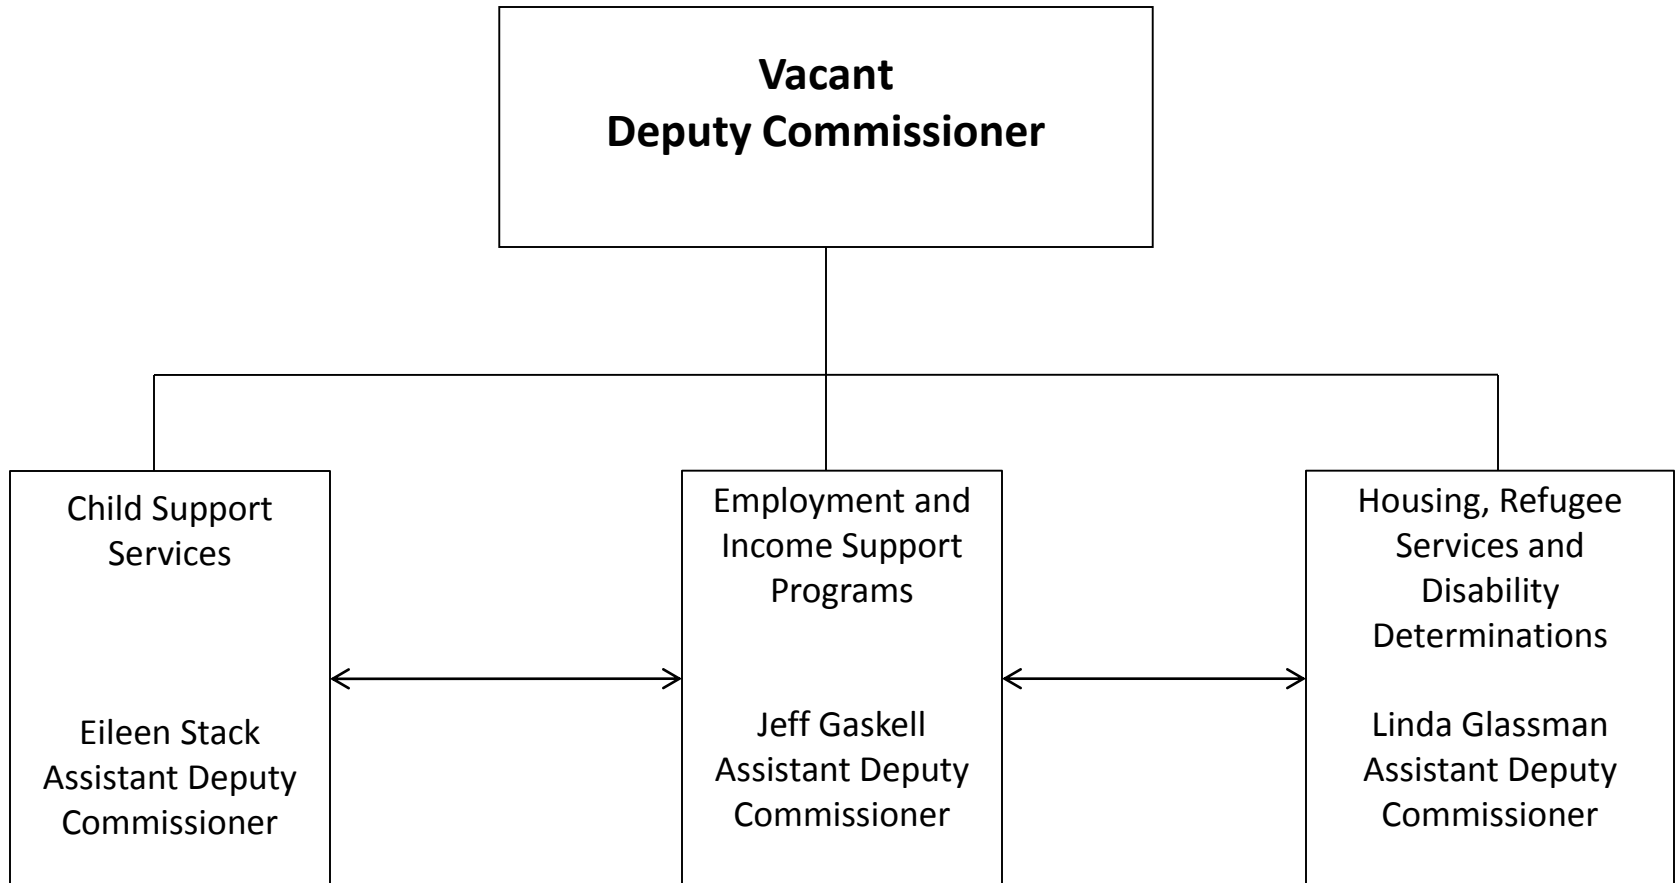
Vacant
Deputy Commissioner

Child Support Services

Eileen Stack
Assistant Deputy Commissioner

Employment and Income Support Programs

Jeff Gaskell
Assistant Deputy Commissioner

Housing, Refugee Services and Disability Determinations

Linda Glassman
Assistant Deputy Commissioner